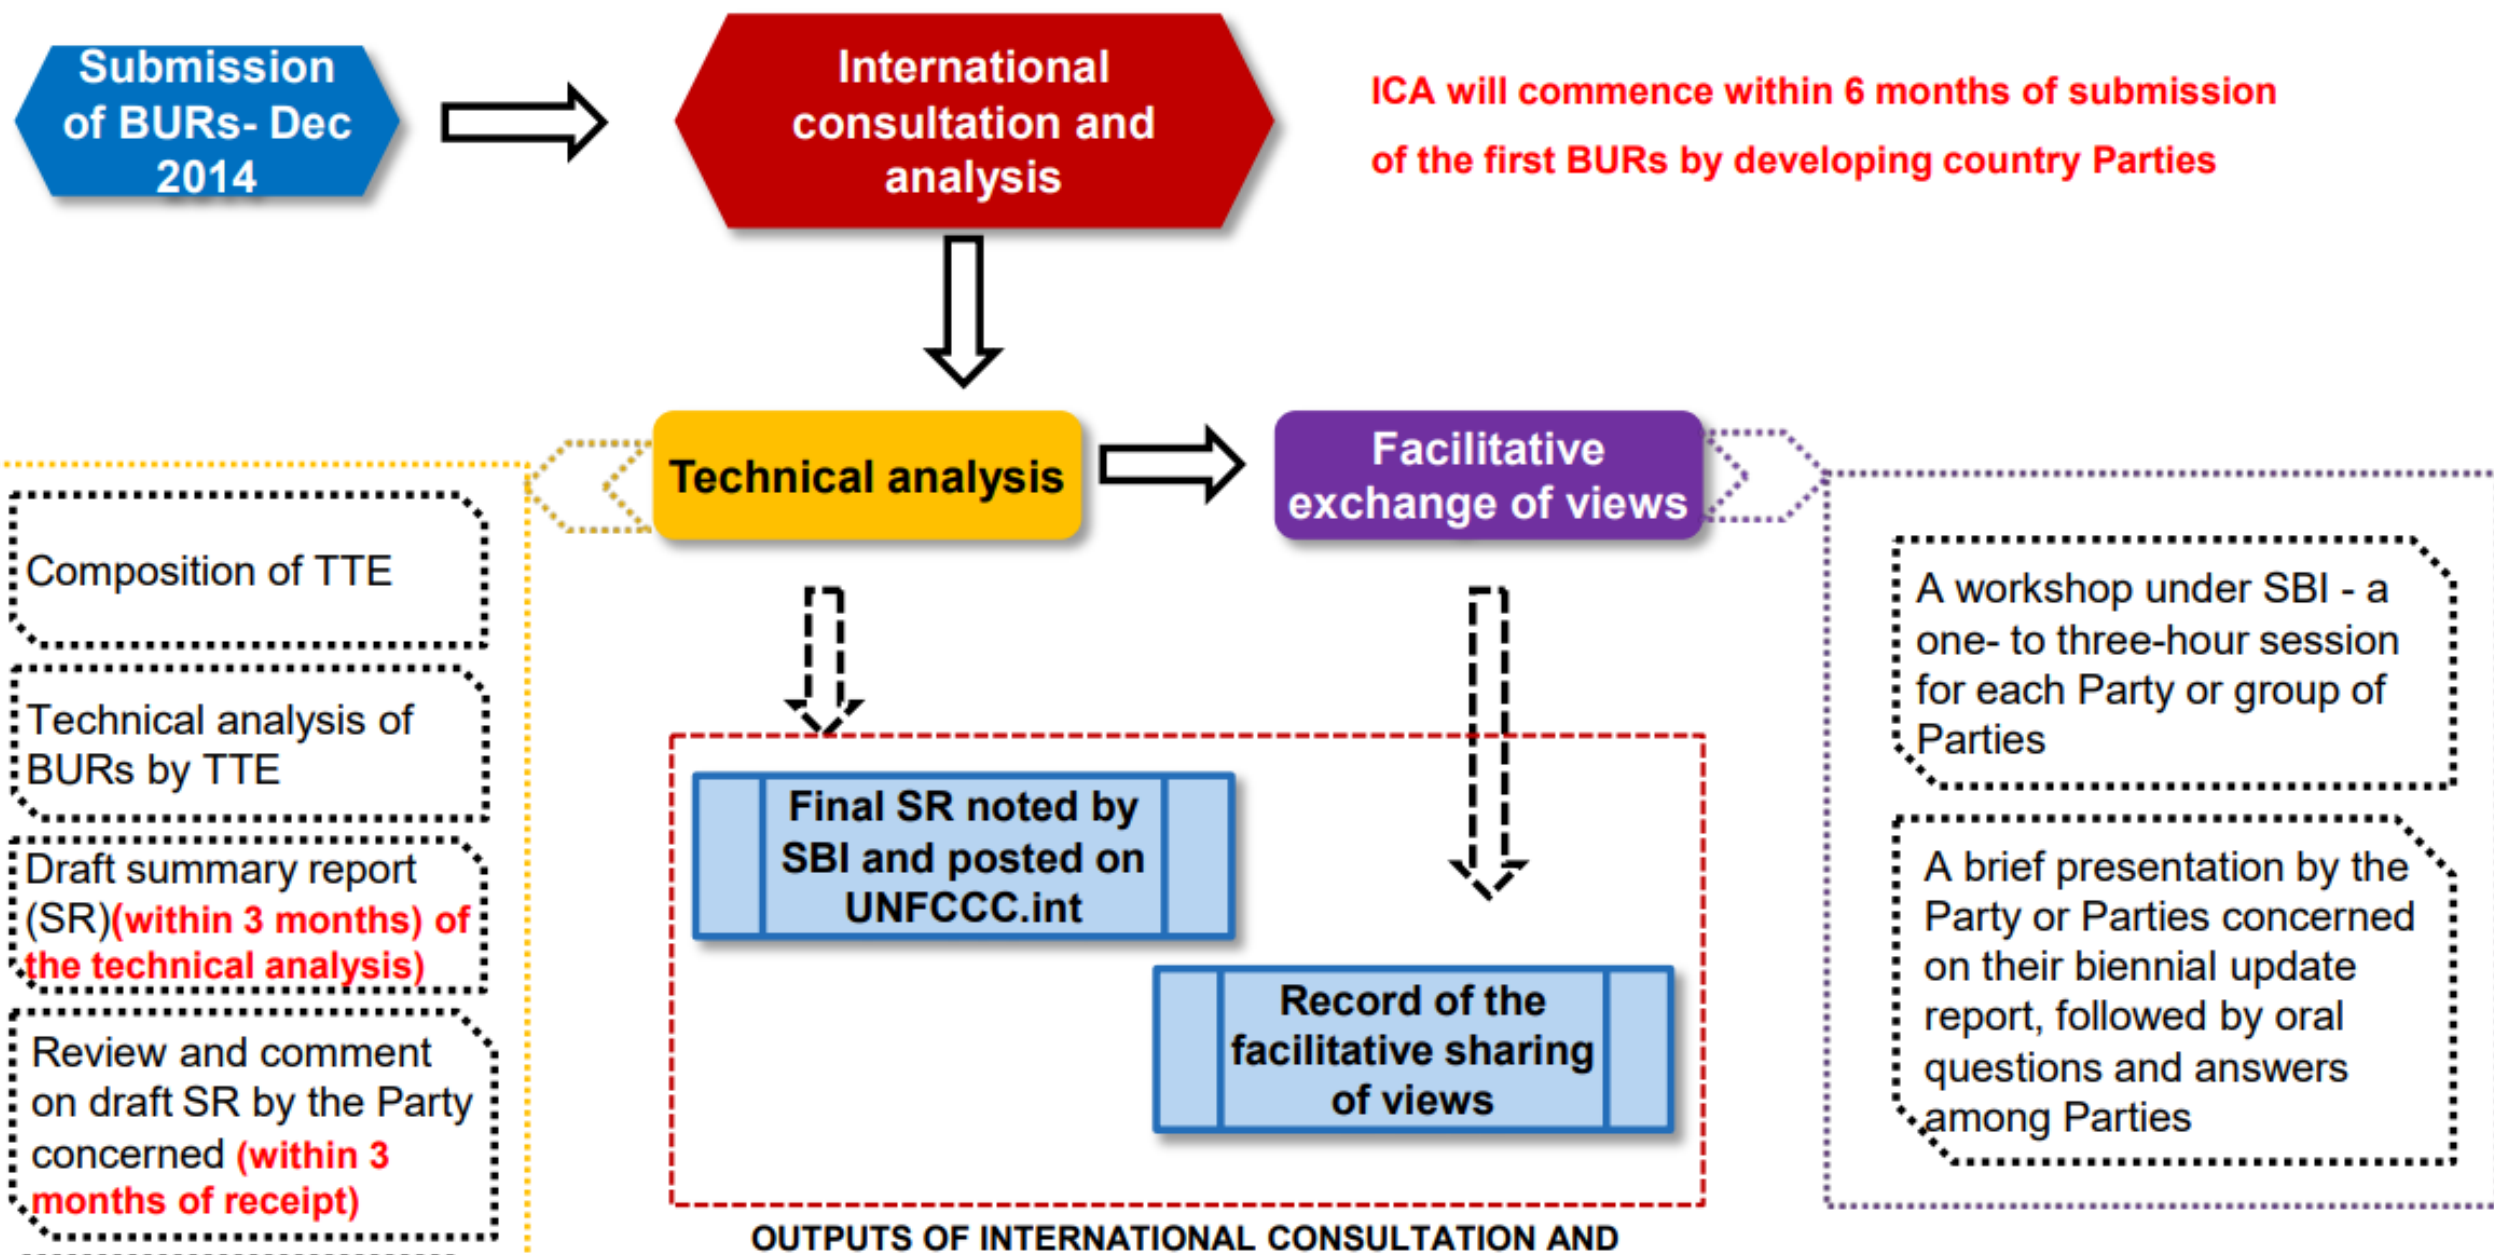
Submission of BURs- Dec 2014

International consultation and analysis

ICA will commence within 6 months of submission of the first BURs by developing country Parties

Technical analysis

Facilitative exchange of views

Composition of TTE

Technical analysis of BURs by TTE

Draft summary report (SR)(within 3 months) of the technical analysis)

Review and comment on draft SR by the Party concerned (within 3 months of receipt)

Final SR noted by SBI and posted on UNFCCC.int

Record of the facilitative sharing of views

A workshop under SBI - a one- to three-hour session for each Party or group of Parties

A brief presentation by the Party or Parties concerned on their biennial update report, followed by oral questions and answers among Parties

OUTPUTS OF INTERNATIONAL CONSULTATION AND